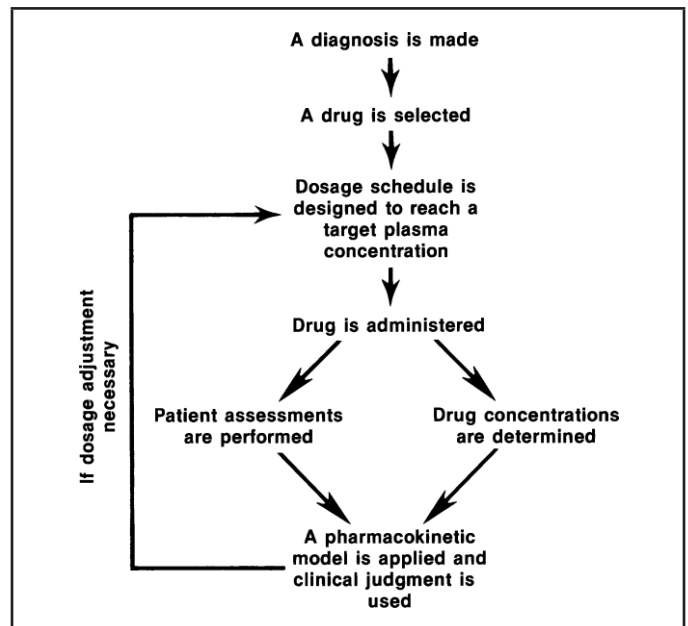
A diagnosis is made

A drug is selected

Dosage schedule is designed to reach a target plasma concentration

Drug is administered

Patient assessments are performed

Drug concentrations are determined

A pharmacokinetic model is applied and clinical judgment is used

If dosage adjustment necessary